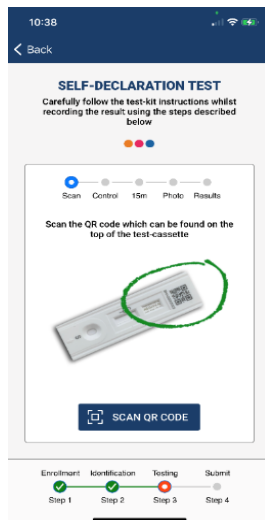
10:38

Back

SELF-DECLARATION TEST

Carefully follow the test-kit instructions whilst recording the result using the steps described below

Scan Control 15m Photo Results

Scan the QR code which can be found on the top of the test-cassette

SCAN QR CODE

Enrollment Identification Testing Submit

Step 1 Step 2 Step 3 Step 4